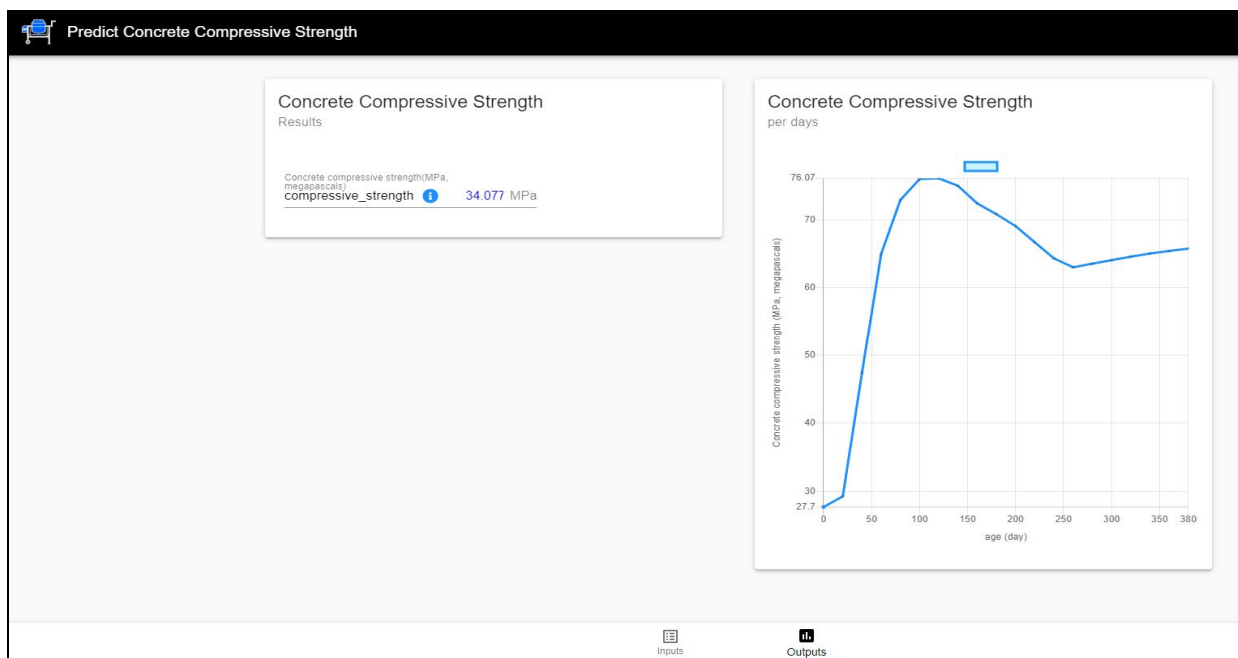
Predict Concrete Compressive Strength

Concrete Compressive Strength
Results

Concrete compressive strength(MPa, megapascals)
compressive_strength 34.077 MPa

Concrete Compressive Strength
per days

76.07
70
60
50
40
30
27.7
Concrete compressive strength (MPa, megapascals)
0 50 100 150 200 250 300 350 380
age (day)

Inputs
Outputs